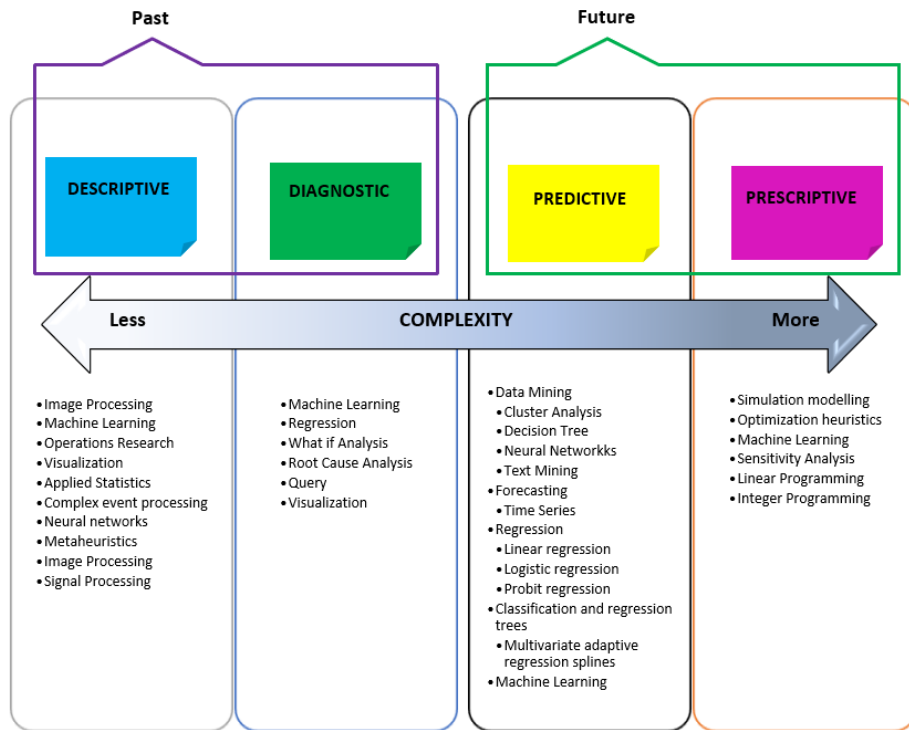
Past

Future

DESCRIPTIVE

DIAGNOSTIC

PREDICTIVE

PRESCRIPTIVE

Less

COMPLEXITY

More

• Image Processing
• Machine Learning
• Operations Research
• Visualization
• Applied Statistics
• Complex event processing
• Neural networks
• Metaheuristics
• Image Processing
• Signal Processing

• Machine Learning
• Regression
• What if Analysis
• Root Cause Analysis
• Query
• Visualization

• Data Mining
• Cluster Analysis
• Decision Tree
• Neural Networkks
• Text Mining
• Forecasting
• Time Series
• Regression
• Linear regression
• Logistic regression
• Probit regression
• Classification and regression trees
• Multivariate adaptive regression splines
• Machine Learning

• Simulation modelling
• Optimization heuristics
• Machine Learning
• Sensitivity Analysis
• Linear Programming
• Integer Programming